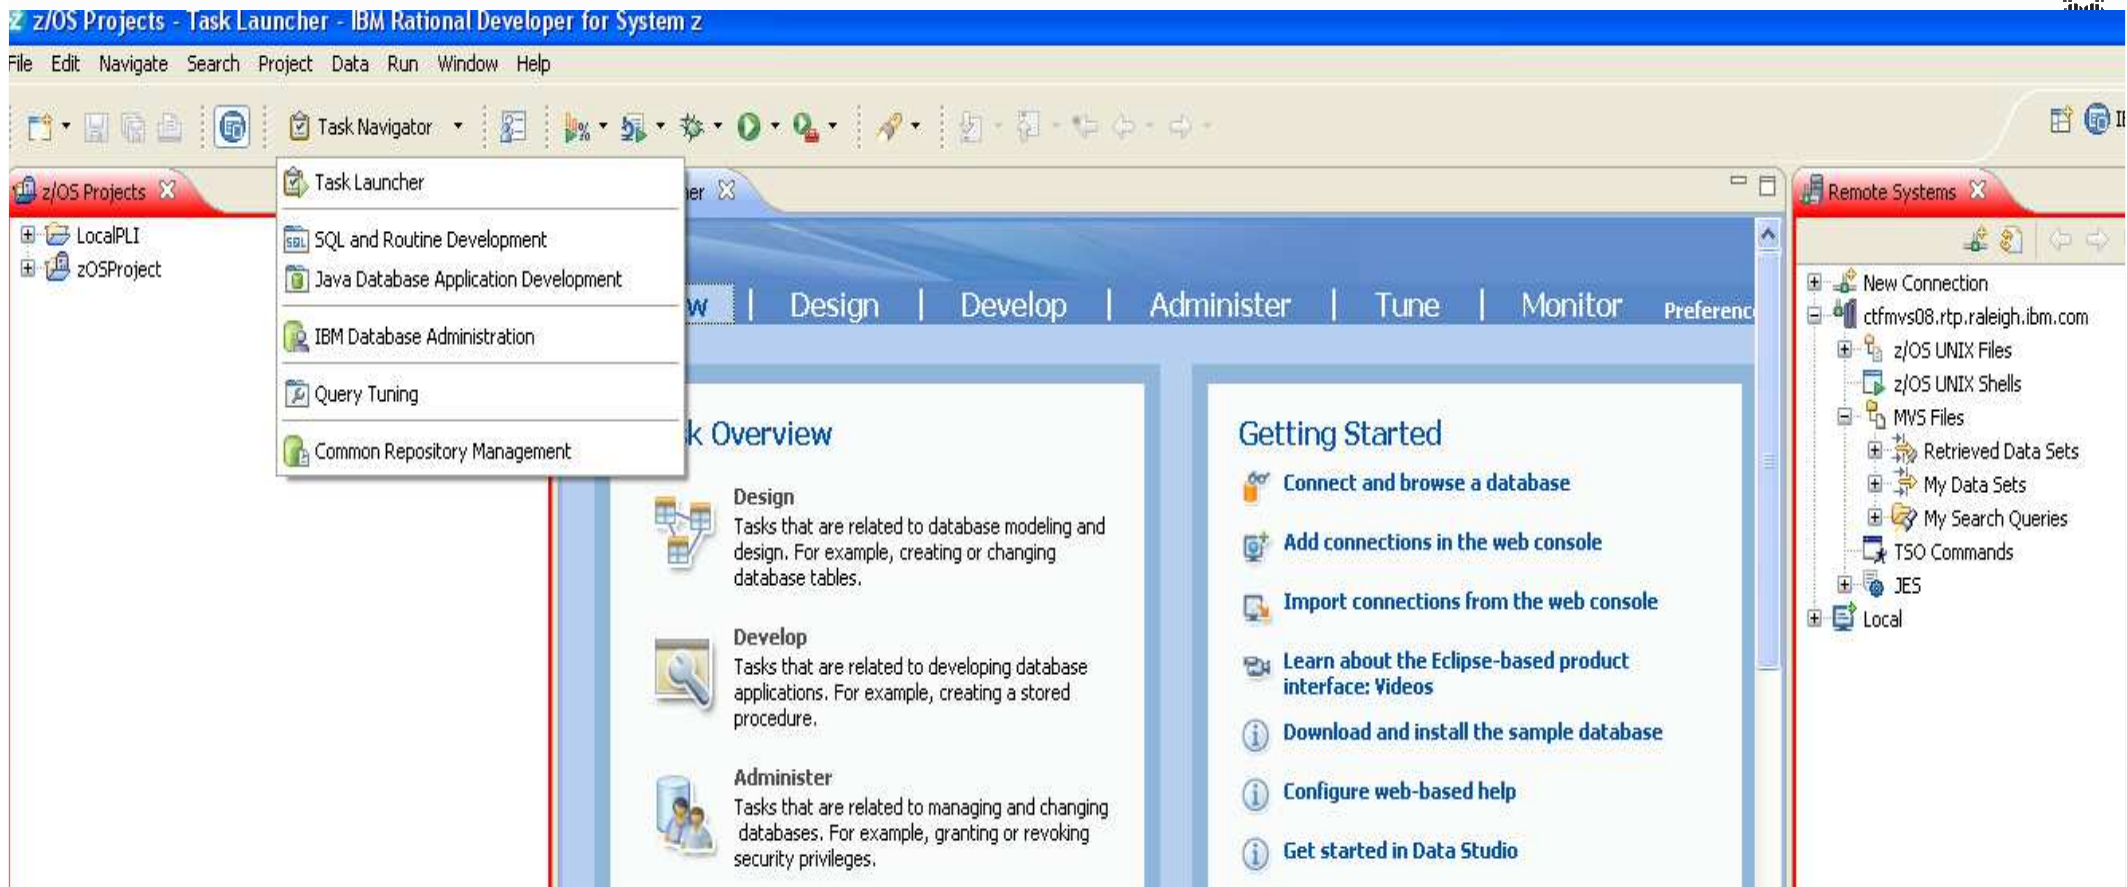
z/OS Projects - Task Launcher - IBM Rational Developer for System z

File Edit Navigate Search Project Data Run Window Help

Task Navigator

z/OS Projects

LocalPLI
zOSProject

Task Launcher
SQL and Routine Development
Java Database Application Development
IBM Database Administration
Query Tuning
Common Repository Management

er

w | Design | Develop | Administer | Tune | Monitor Preferenc

k Overview

Design
Tasks that are related to database modeling and design. For example, creating or changing database tables.

Develop
Tasks that are related to developing database applications. For example, creating a stored procedure.

Administer
Tasks that are related to managing and changing databases. For example, granting or revoking security privileges.

Getting Started
Connect and browse a database
Add connections in the web console
Import connections from the web console
Learn about the Eclipse-based product interface: Videos
Download and install the sample database
Configure web-based help
Get started in Data Studio

Remote Systems

New Connection
ctfmvs08.rtp.raleigh.ibm.com
z/OS UNIX Files
z/OS UNIX Shells
MVS Files
Retrieved Data Sets
My Data Sets
My Search Queries
TSO Commands
JES
Local